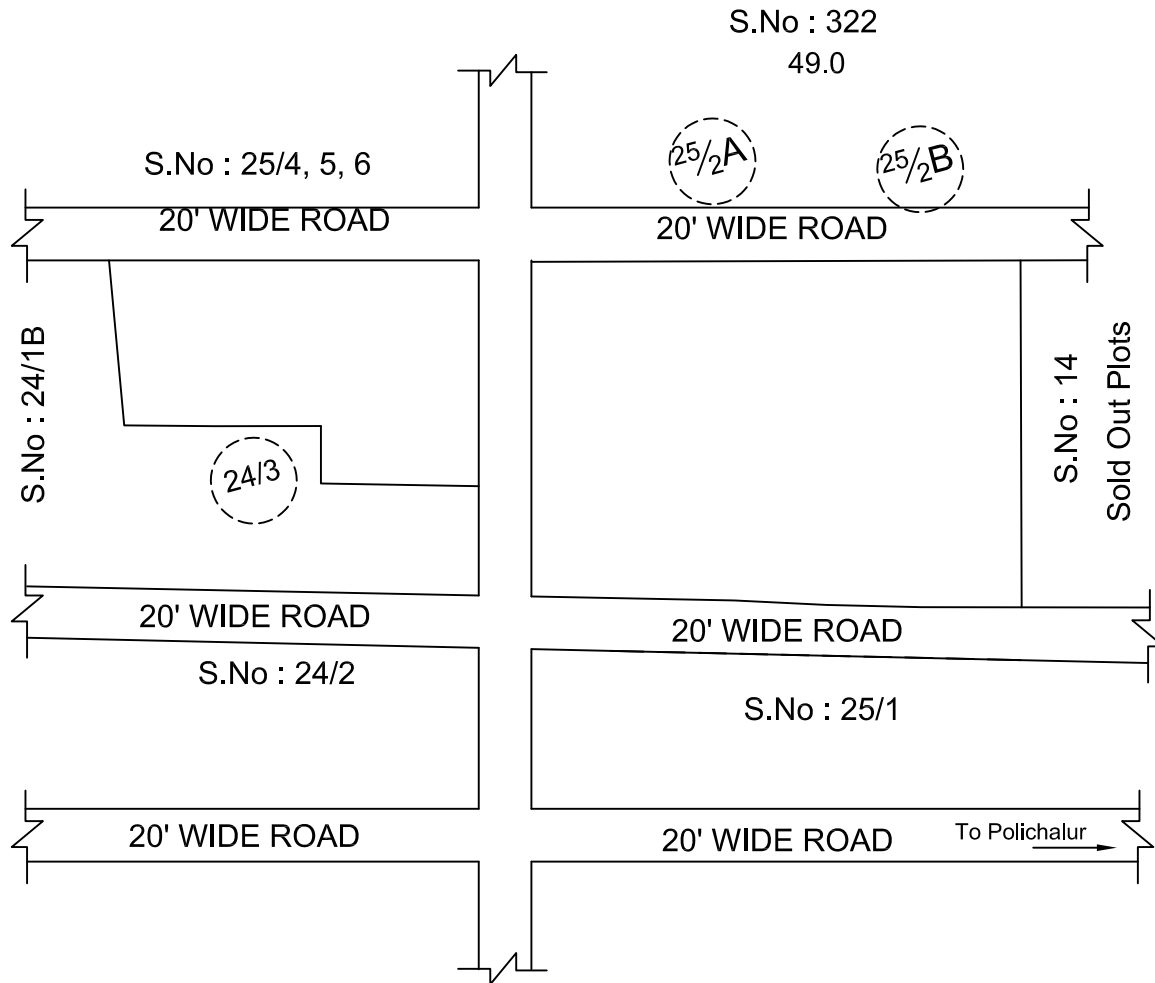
S.No : 322
49.0

S.No : 25/4, 5, 6

$25/2$A

$25/2$B

20' WIDE ROAD

20' WIDE ROAD

S.No : 24/1B

24/3

S.No : 14
Sold Out Plots

20' WIDE ROAD

20' WIDE ROAD

S.No : 24/2

S.No : 25/1

20' WIDE ROAD

20' WIDE ROAD

To Polichalur